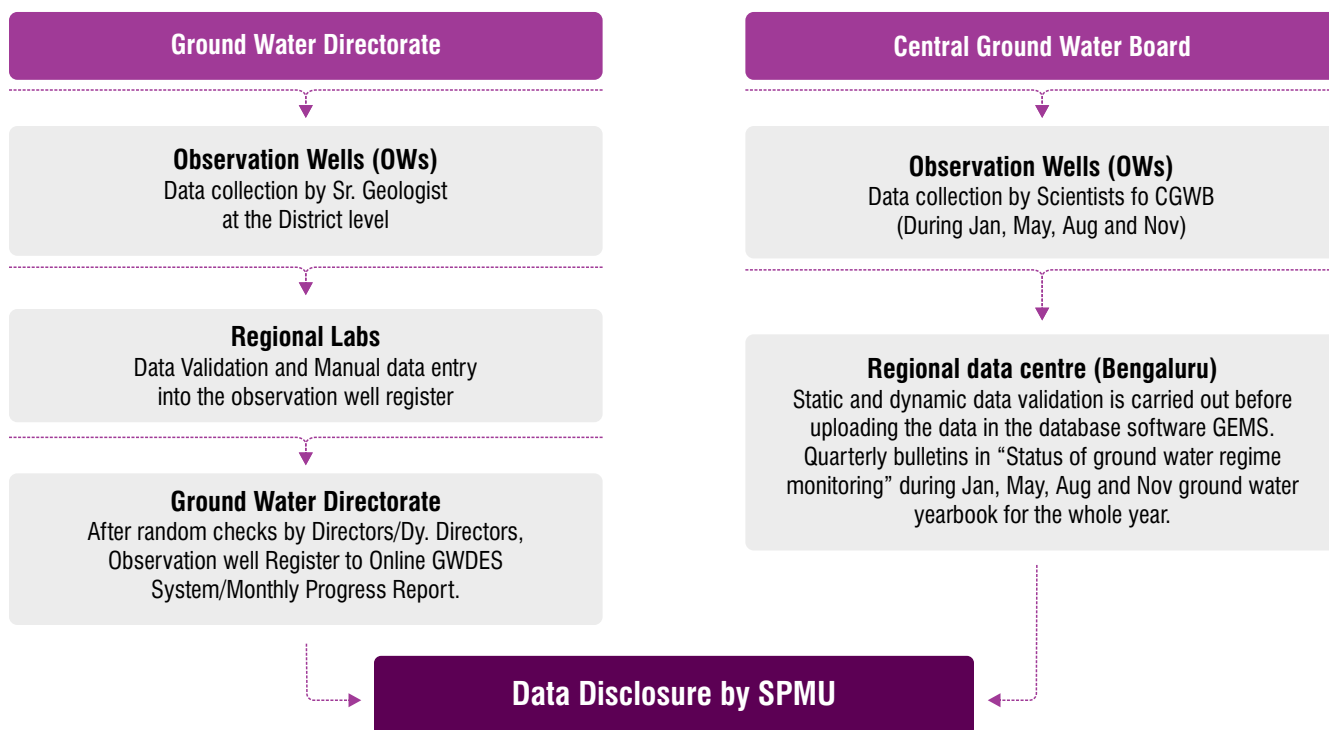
Ground Water Directorate

Observation Wells (OWs)
Data collection by Sr. Geologist at the District level

Regional Labs
Data Validation and Manual data entry into the observation well register

Ground Water Directorate
After random checks by Directors/Dy. Directors, Observation well Register to Online GWDES System/Monthly Progress Report.

Central Ground Water Board

Observation Wells (OWs)
Data collection by Scientists fo CGWB (During Jan, May, Aug and Nov)

Regional data centre (Bengaluru)
Static and dynamic data validation is carried out before uploading the data in the database software GEMS. Quarterly bulletins in "Status of ground water regime monitoring" during Jan, May, Aug and Nov ground water yearbook for the whole year.

Data Disclosure by SPMU